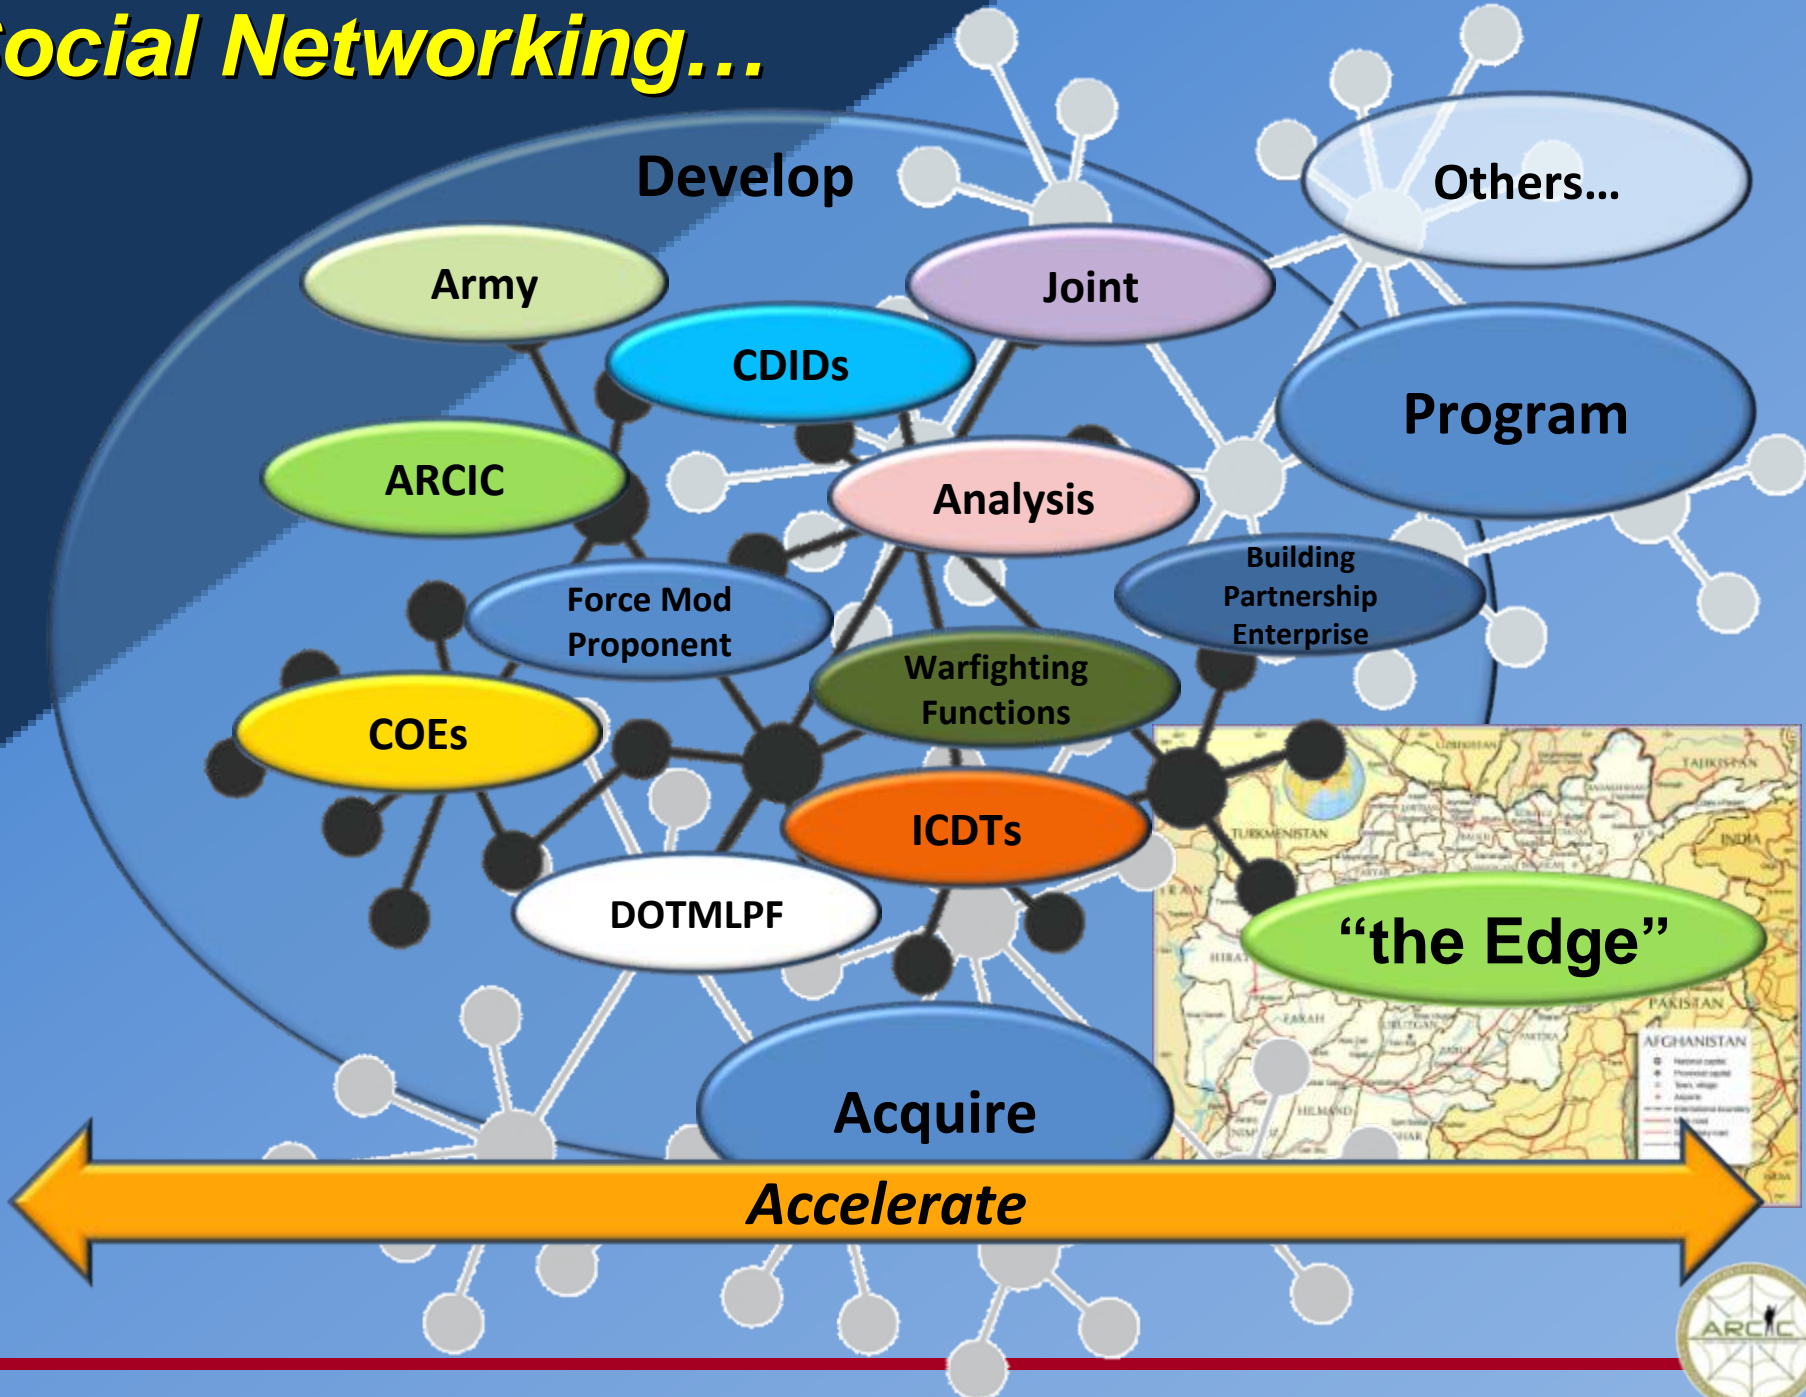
ocial Networking…

Develop

Others…

Army

Joint

CDIDs

Program

ARCIC

Analysis

Force Mod Proponent

Building Partnership Enterprise

Warfighting Functions

COEs

ICDTs

DOTMLPF

TAJIKISTAN

TURKMENISTAN

INDIA

IRAN

“the Edge”

PAKISTAN

AFGHANISTAN

HELMAND

Acquire

Accelerate

ARCIC